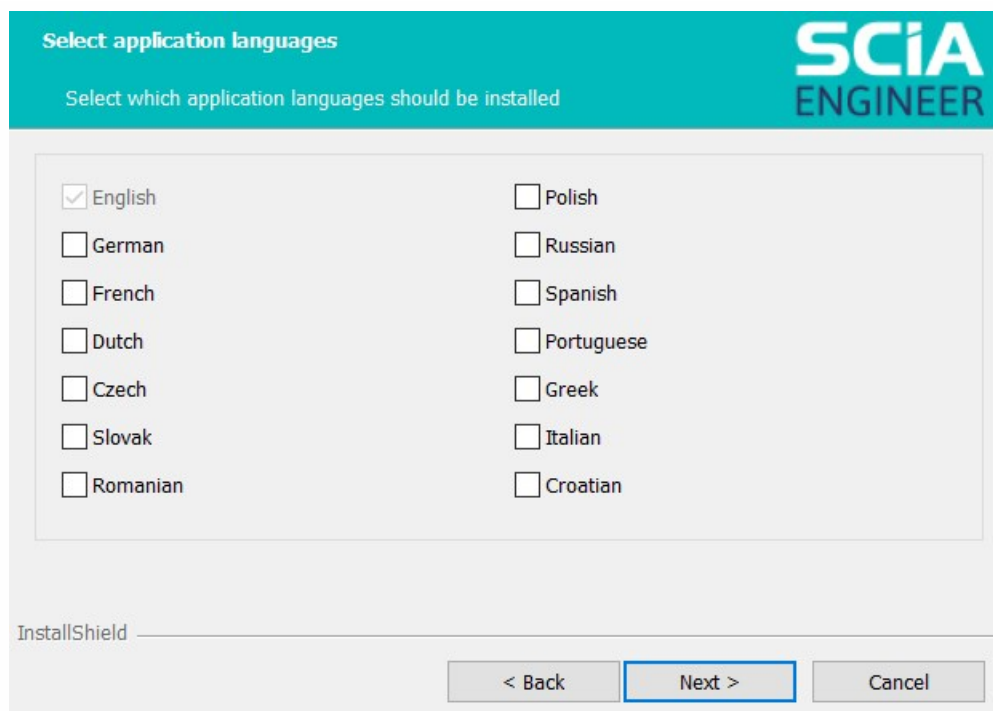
Select application languages

Select which application languages should be installed

SCiA ENGINEER

English
German
French
Dutch
Czech
Slovak
Romanian

Polish
Russian
Spanish
Portuguese
Greek
Italian
Croatian

InstallShield

< Back
Next >
Cancel